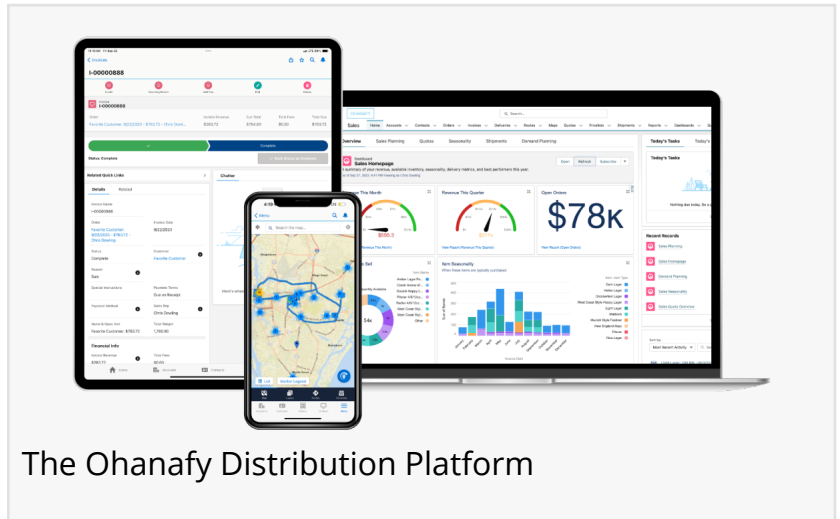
I-00000888

Status: Complete

Related Quick Links

Chatter

Sales

Overview

Sales Planning

Quotas

Seasonality

Shipments

Demand Planning

Sales Homepage

Revenue This Quarter

Open Orders

$78K

Item Seasonality

Today's Tasks

Recent Records

Sales Planning

Sales Homepage

Demand Planning

Sales Seasonality

Sales Quota Overview

The Ohanafy Distribution Platform